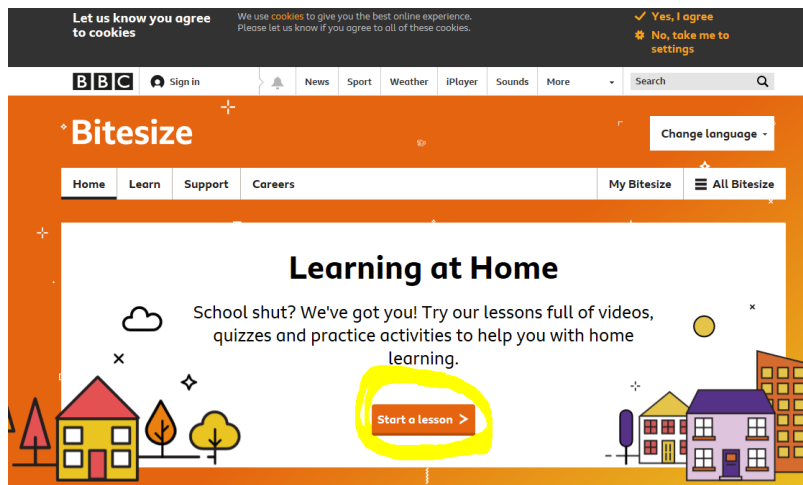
Let us know you agree to cookies

We use cookies to give you the best online experience. Please let us know if you agree to all of these cookies.

Yes, I agree

No, take me to settings

BBC

Sign in

News | Sport | Weather | iPlayer | Sounds | More

Search

Bitesize

Change language

Home | Learn | Support | Careers

My Bitesize | All Bitesize

Learning at Home

School shut? We've got you! Try our lessons full of videos, quizzes and practice activities to help you with home learning.

Start a lesson >